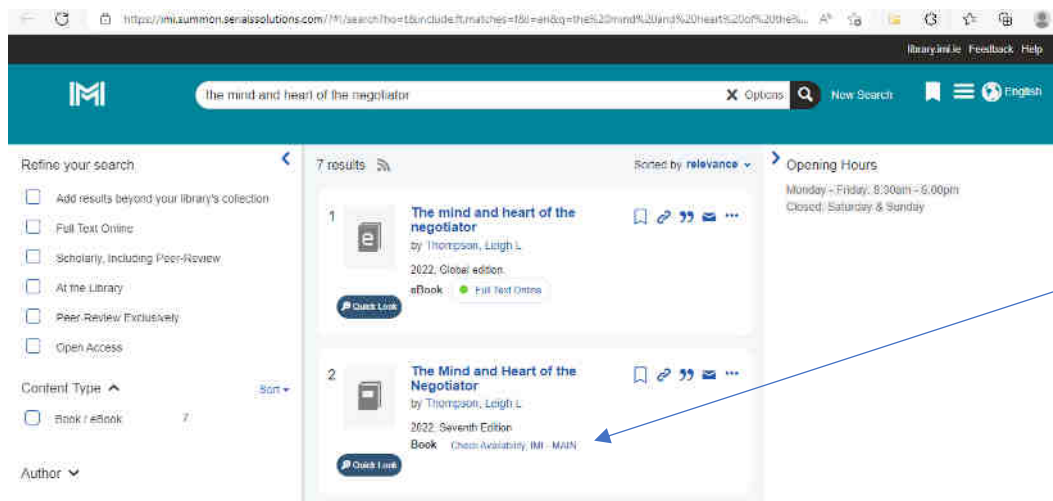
https://imi.summon.serialssolutions.com/#!/search?ho=t&include.ft.matches=f&l=en&q=the%20mind%20and%20heart%20of%20the%...

library.imi.ie Feedback Help

the mind and heart of the negotiator

Options New Search English

Refine your search

Add results beyond your library's collection

Full Text Online

Scholarly, Including Peer-Review

At the Library

Peer-Review Exclusively

Open Access

Content Type

Sort

Book / eBook 7

Author

7 results

Sorted by relevance

1

The mind and heart of the negotiator

by Thompson, Leigh L

2022, Global edition.

eBook Full Text Online

Quick Look

2

The Mind and Heart of the Negotiator

by Thompson, Leigh L

2022, Seventh Edition

Book Check Availability IMI - MAIN

Quick Look

Opening Hours

Monday - Friday: 8:30am - 6:00pm

Closed: Saturday & Sunday